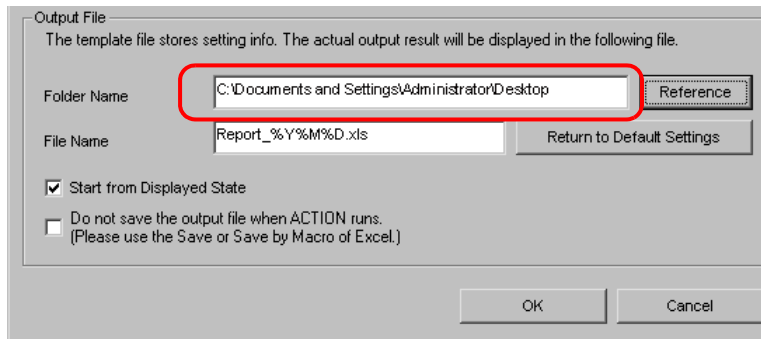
Output File
The template file stores setting info. The actual output result will be displayed in the following file.

Folder Name
C:\Documents and Settings\Administrator\Desktop
Reference

File Name
Report_%Y%M%D.xls
Return to Default Settings

Start from Displayed State

Do not save the output file when ACTION runs.
(Please use the Save or Save by Macro of Excel.)

OK
Cancel